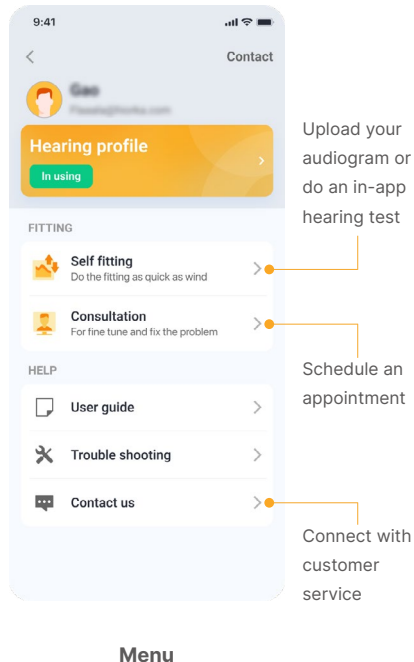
9:41

Contact

Gao

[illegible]

Hearing profile

In using

FITTING

Self fitting
Do the fitting as quick as wind

Consultation
For fine tune and fix the problem

HELP

User guide

Trouble shooting

Contact us

Upload your audiogram or do an in-app hearing test

Schedule an appointment

Connect with customer service

Menu